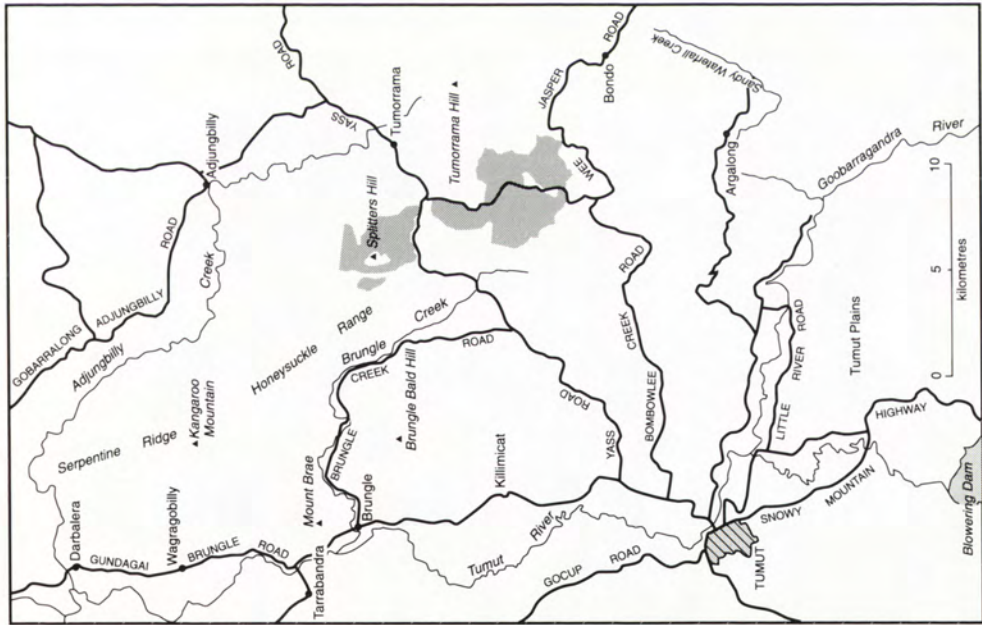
ROAD
YASS
Tumorrama
Tumorrama Hill
Bondo
ROAD
JASPER
Sandy Waterfall Creek
Adjungbilly
WEE
Argalong
Goobarragandra
River
10
5
0
kilometres
Splitters Hill
ROAD
ADJUNGBILLY
Creek
ROAD
CREEK
BOMBOWLEE
GOBARRALONG
Adjungbilly
Honeysuckle
Range
Brungle
Creek
ROAD
Tumut Plains
RIVER
ROAD
LITTLE
Kangaroo Mountain
CREEK
Brungle Bald Hill
ROAD
YASS
Serpentine
Ridge
BRUNGLE
Killimicat
HIGHWAY
MOUNTAIN
SNOWY
Darbalera
Wagragobilly
Mount Brae
Brungle
GUNDAGAI
BRUNGLE
ROAD
Tarrabandra
Tumut
River
GOCUP
ROAD
TUMUT
Blowering Dam